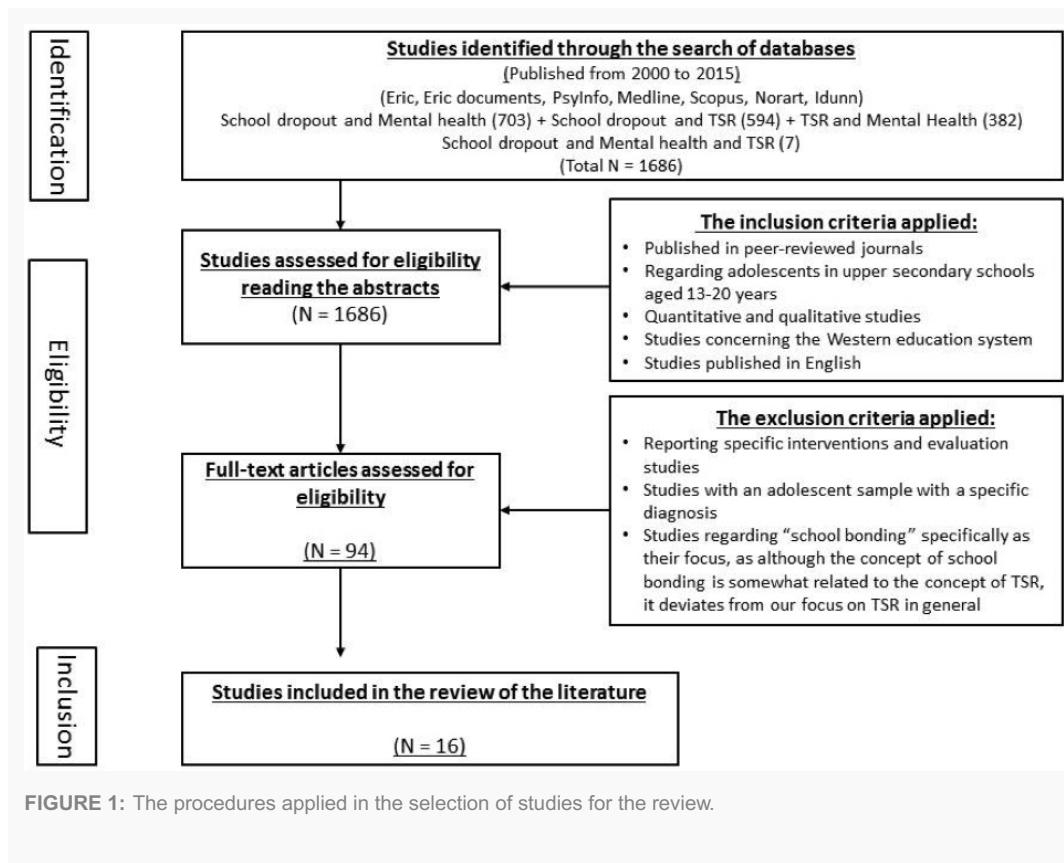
Identification

Studies identified through the search of databases
(Published from 2000 to 2015)
(Eric, Eric documents, PsyInfo, Medline, Scopus, Norart, Idunn)
School dropout and Mental health (703) + School dropout and TSR (594) + TSR and Mental Health (382)
School dropout and Mental health and TSR (7)
(Total N = 1686)

Eligibility

Studies assessed for eligibility reading the abstracts
(N = 1686)

The inclusion criteria applied:
• Published in peer-reviewed journals
• Regarding adolescents in upper secondary schools aged 13-20 years
• Quantitative and qualitative studies
• Studies concerning the Western education system
• Studies published in English

Full-text articles assessed for eligibility
(N = 94)

The exclusion criteria applied:
• Reporting specific interventions and evaluation studies
• Studies with an adolescent sample with a specific diagnosis
• Studies regarding "school bonding" specifically as their focus, as although the concept of school bonding is somewhat related to the concept of TSR, it deviates from our focus on TSR in general

Inclusion

Studies included in the review of the literature
(N = 16)

FIGURE 1: The procedures applied in the selection of studies for the review.